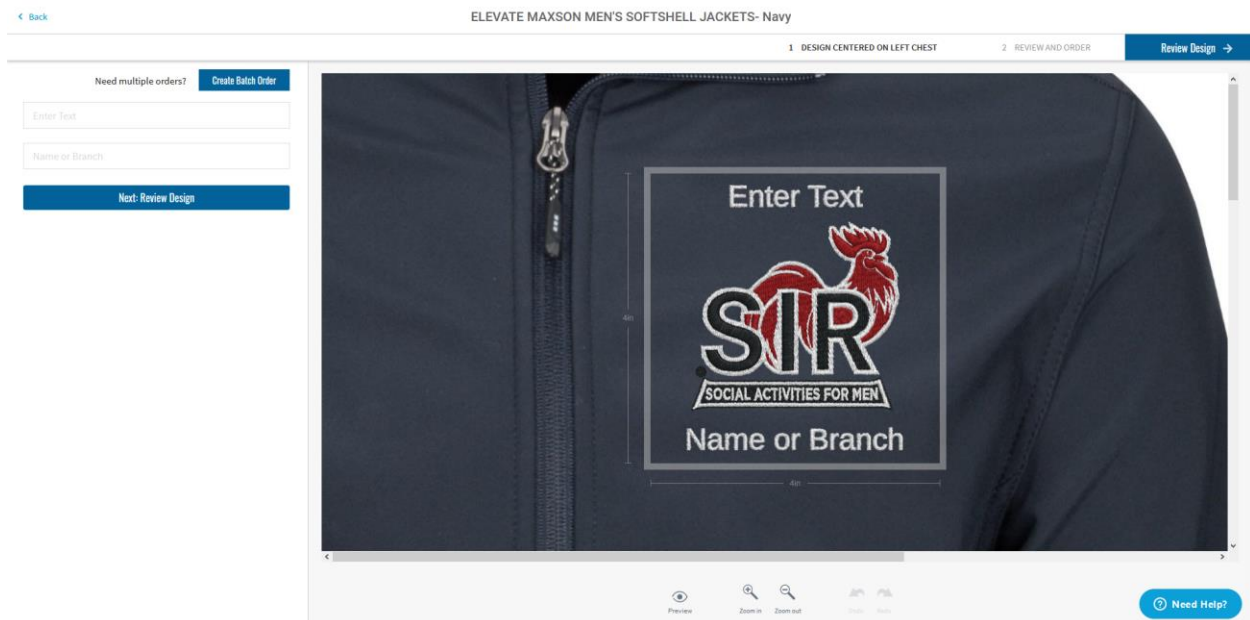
< Back

ELEVATE MAXSON MEN'S SOFTSHELL JACKETS- Navy

1 DESIGN CENTERED ON LEFT CHEST

2 REVIEW AND ORDER

Review Design →

Need multiple orders?

Create Batch Order

Enter Text

Name or Branch

Next: Review Design

Enter Text

4in

SIR

SOCIAL ACTIVITIES FOR MEN

Name or Branch

4in

Preview

Zoom in

Zoom out

Undo

Redo

Need Help?